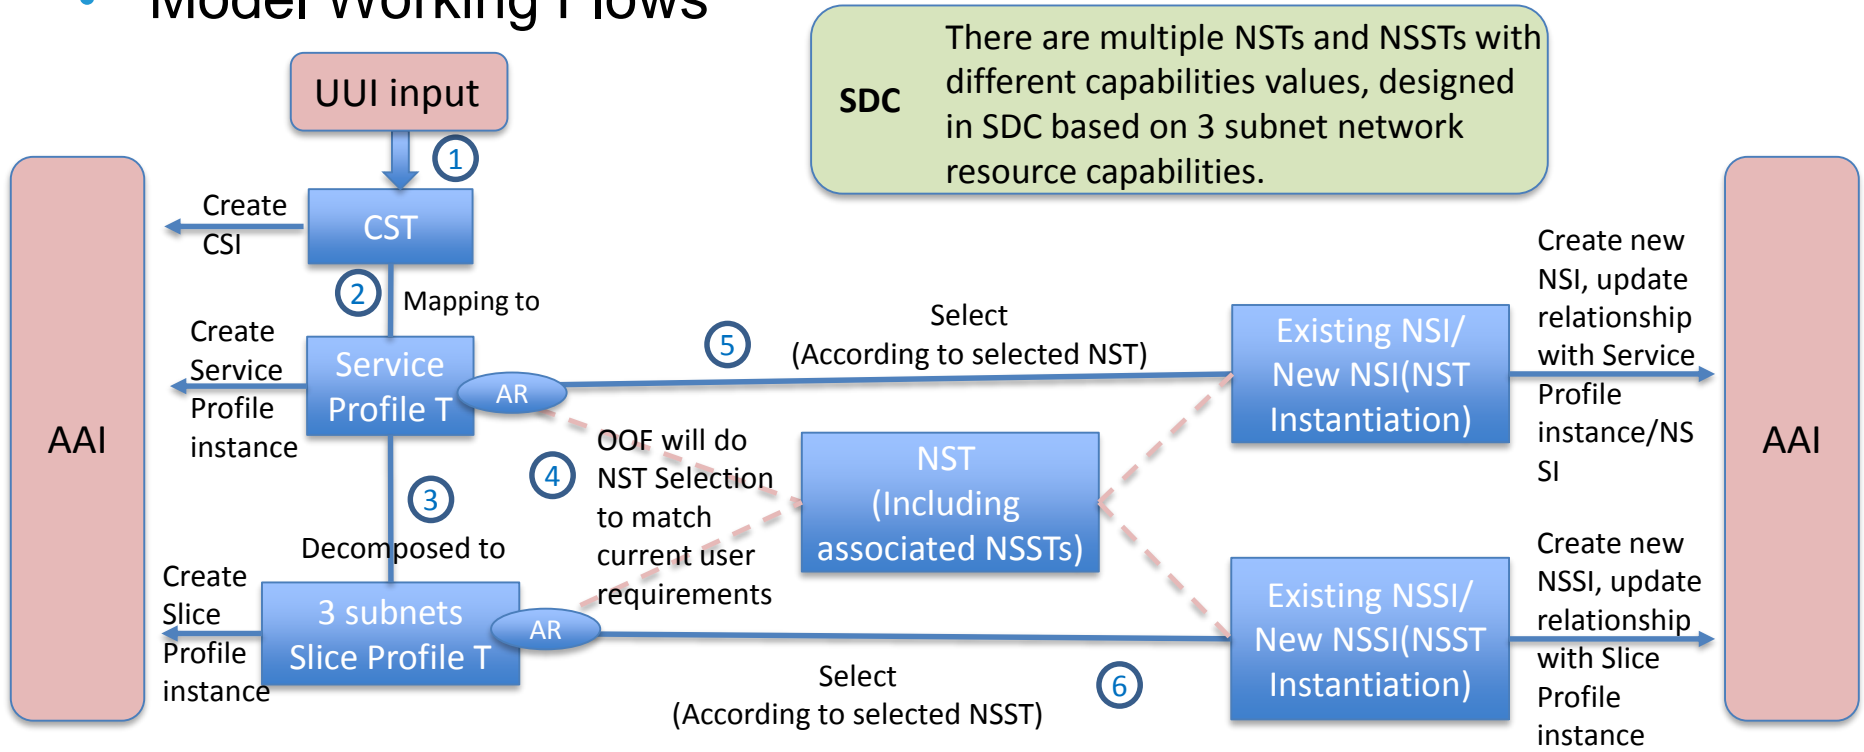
Model Working Flows

UUI input

SDC

There are multiple NSTs and NSSTs with different capabilities values, designed in SDC based on 3 subnet network resource capabilities.

AAI

1

Create CSI

CST

2

Mapping to

Create Service Profile instance

Service Profile T

AR

5

Select (According to selected NST)

Existing NSI/ New NSI(NST Instantiation)

Create new NSI, update relationship with Service Profile instance/NS SI

AAI

4

OOF will do NST Selection to match current user requirements

NST (Including associated NSSTs)

3

Decomposed to

Create Slice Profile instance

3 subnets Slice Profile T

AR

Select (According to selected NSST)

6

Existing NSSI/ New NSSI(NSST Instantiation)

Create new NSSI, update relationship with Slice Profile instance